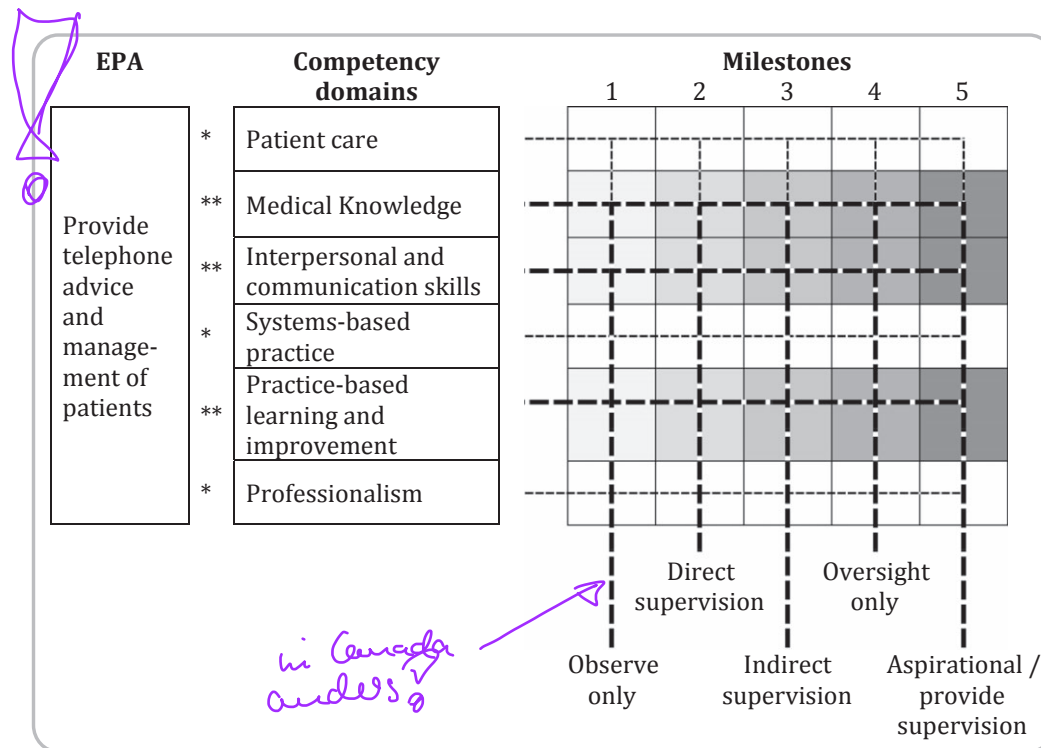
| EPA | | Competency domains |
|---|---|---|
| Provide telephone advice and management of patients | * | Patient care |
| | ** | Medical Knowledge |
| | ** | Interpersonal and communication skills |
| | * | Systems-based practice |
| | ** | Practice-based learning and improvement |
| | * | Professionalism |

Milestones
1 2 3 4 5

Direct supervision

Oversight only

Observe only

Indirect supervision

Aspirational / provide supervision

in Canada audes